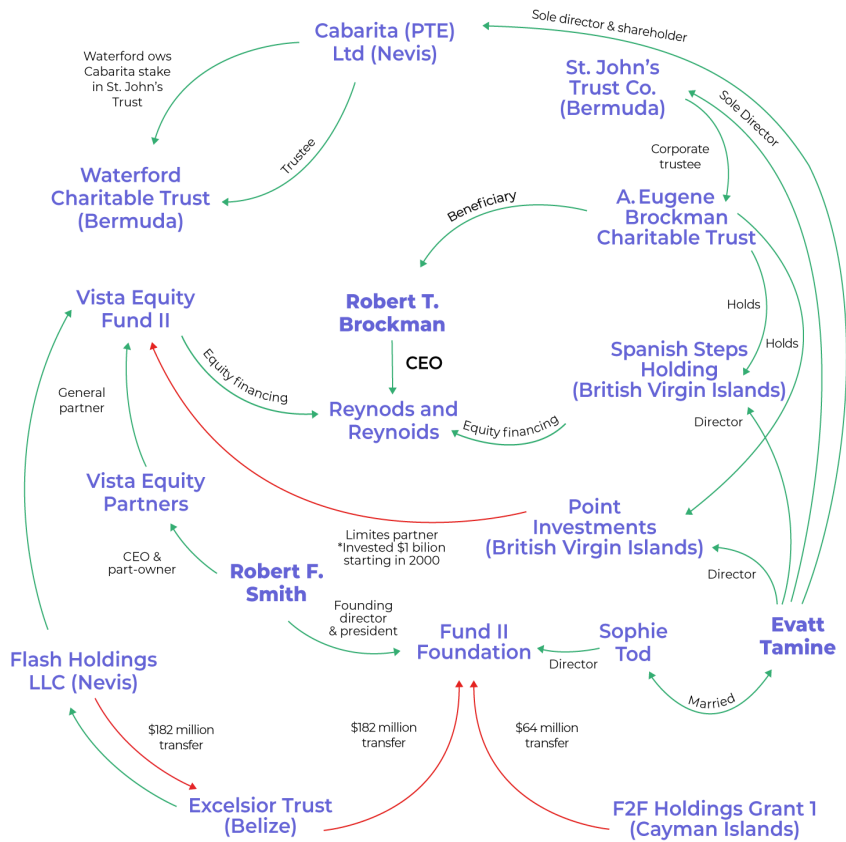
Cabarita (PTE) Ltd (Nevis)

Sole director & shareholder

Waterford ows Cabarita stake in St. John's Trust

St. John's Trust Co. (Bermuda)

Sole Director

Trustee

Corporate trustee

Waterford Charitable Trust (Bermuda)

Beneficiary

A. Eugene Brockman Charitable Trust

Vista Equity Fund II

Robert T. Brockman

Holds

Holds

CEO

Equity financing

Spanish Steps Holding (British Virgin Islands)

General partner

Reynods and Reynoids

Equity financing

Director

Vista Equity Partners

Point Investments (British Virgin Islands)

Limites partner *Invested $1 bilion starting in 2000

CEO & part-owner

Robert F. Smith

Director

Founding director & president

Fund II Foundation

Sophie Tod

Evatt Tamine

Director

Flash Holdings LLC (Nevis)

Married

$182 million transfer

$182 million transfer

$64 million transfer

Excelsior Trust (Belize)

F2F Holdings Grant 1 (Cayman Islands)